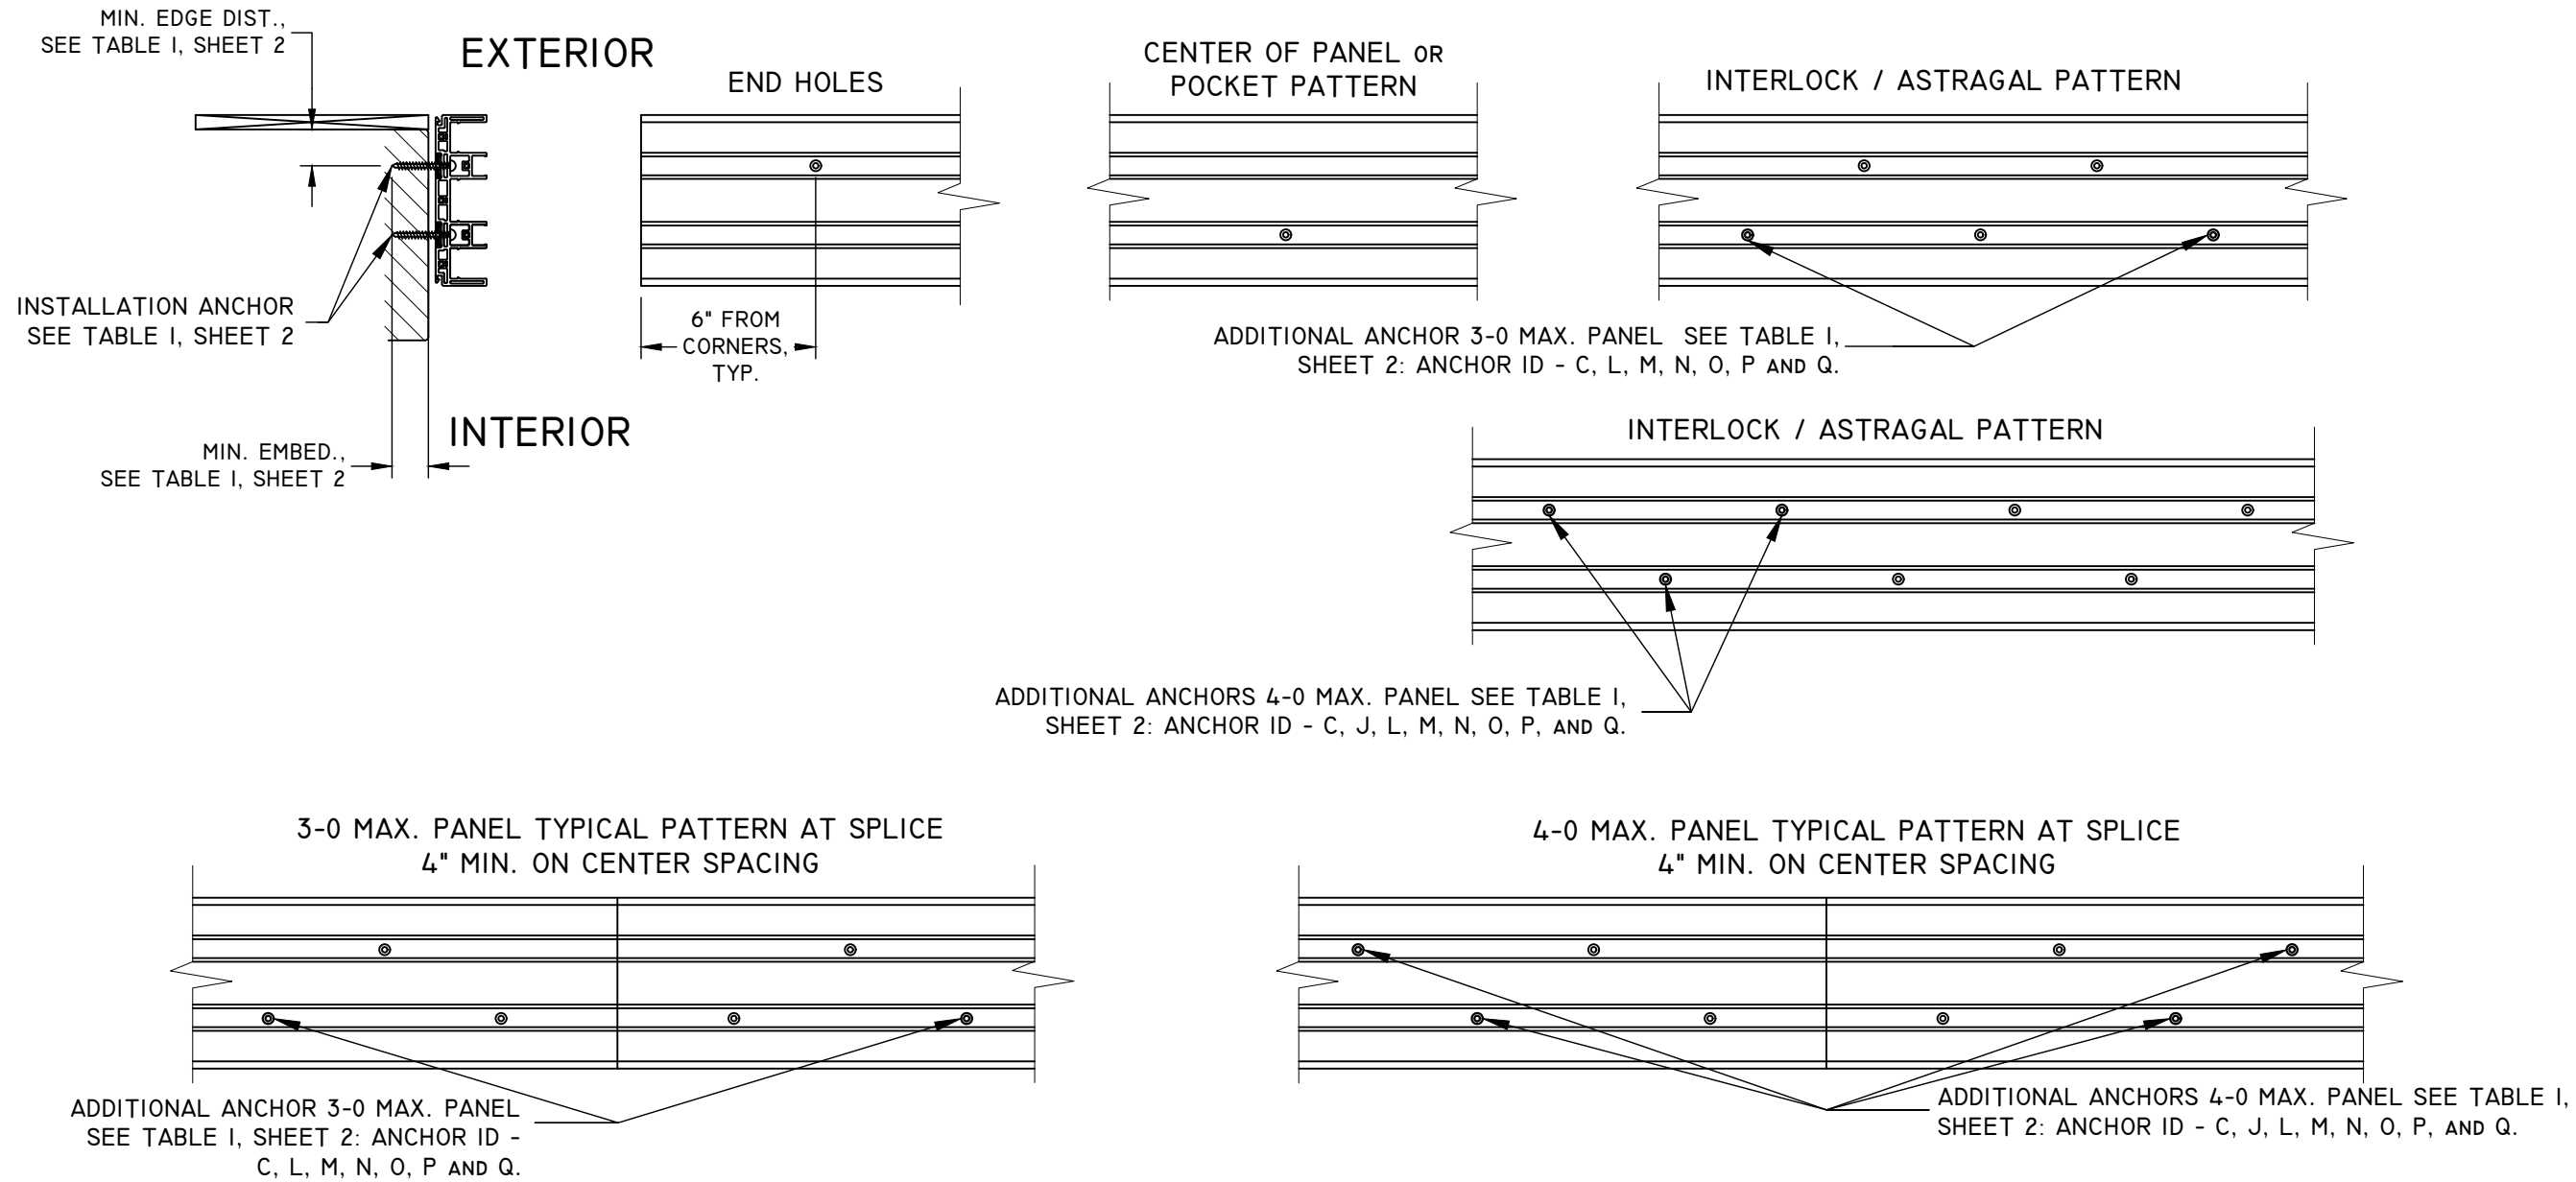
MIN. EDGE DIST., SEE TABLE I, SHEET 2

EXTERIOR

INSTALLATION ANCHOR SEE TABLE I, SHEET 2

MIN. EMBED., SEE TABLE I, SHEET 2

INTERIOR

END HOLES

6" FROM CORNERS, TYP.

CENTER OF PANEL OR POCKET PATTERN

INTERLOCK / ASTRAGAL PATTERN

ADDITIONAL ANCHOR 3-0 MAX. PANEL SEE TABLE I, SHEET 2: ANCHOR ID - C, L, M, N, O, P AND Q.

INTERLOCK / ASTRAGAL PATTERN

ADDITIONAL ANCHORS 4-0 MAX. PANEL SEE TABLE I, SHEET 2: ANCHOR ID - C, J, L, M, N, O, P, AND Q.

3-0 MAX. PANEL TYPICAL PATTERN AT SPLICE
4" MIN. ON CENTER SPACING

ADDITIONAL ANCHOR 3-0 MAX. PANEL SEE TABLE I, SHEET 2: ANCHOR ID - C, L, M, N, O, P AND Q.

4-0 MAX. PANEL TYPICAL PATTERN AT SPLICE
4" MIN. ON CENTER SPACING

ADDITIONAL ANCHORS 4-0 MAX. PANEL SEE TABLE I, SHEET 2: ANCHOR ID - C, J, L, M, N, O, P, AND Q.